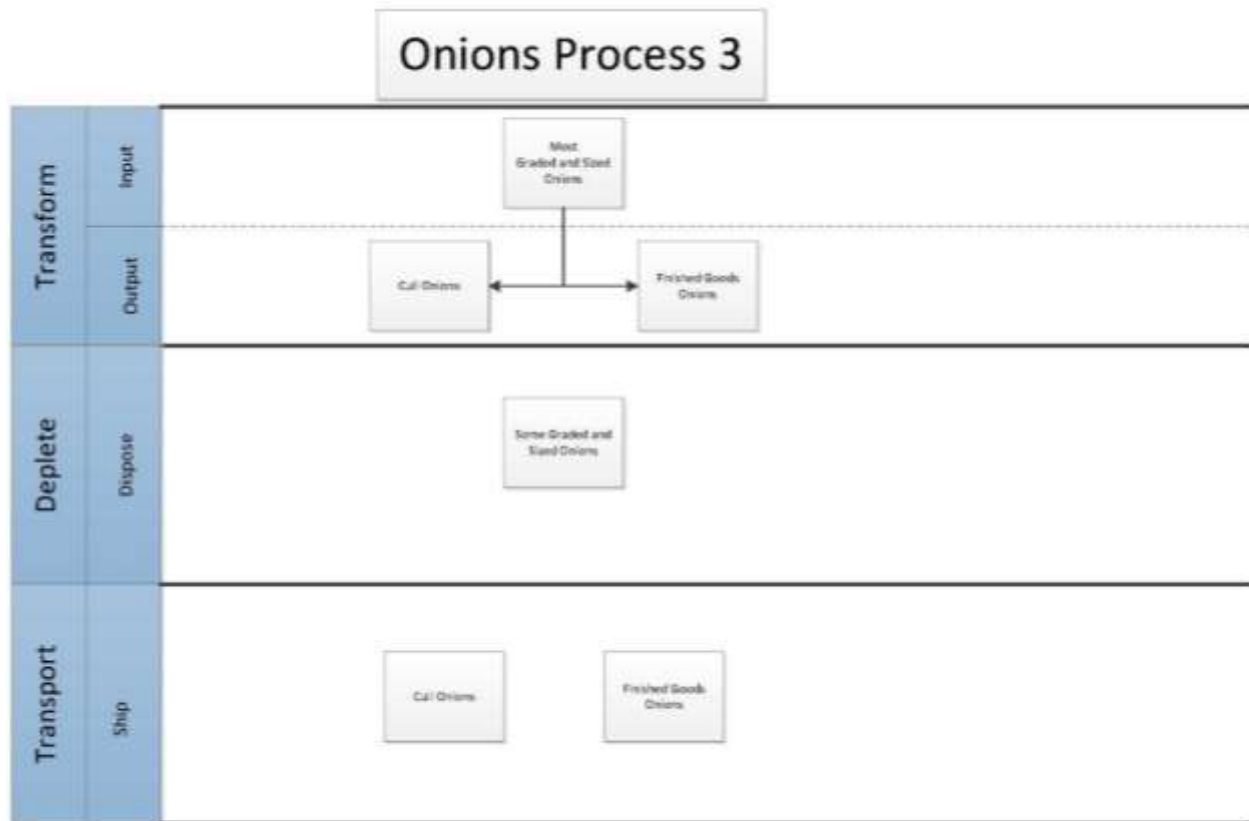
Onions Process 3

Transform

Input

Most Graded and Sized Onions

Output

Cull Onions

Finished Goods Onions

Deplete

Dispose

Some Graded and Sized Onions

Transport

Ship

Cull Onions

Finished Goods Onions